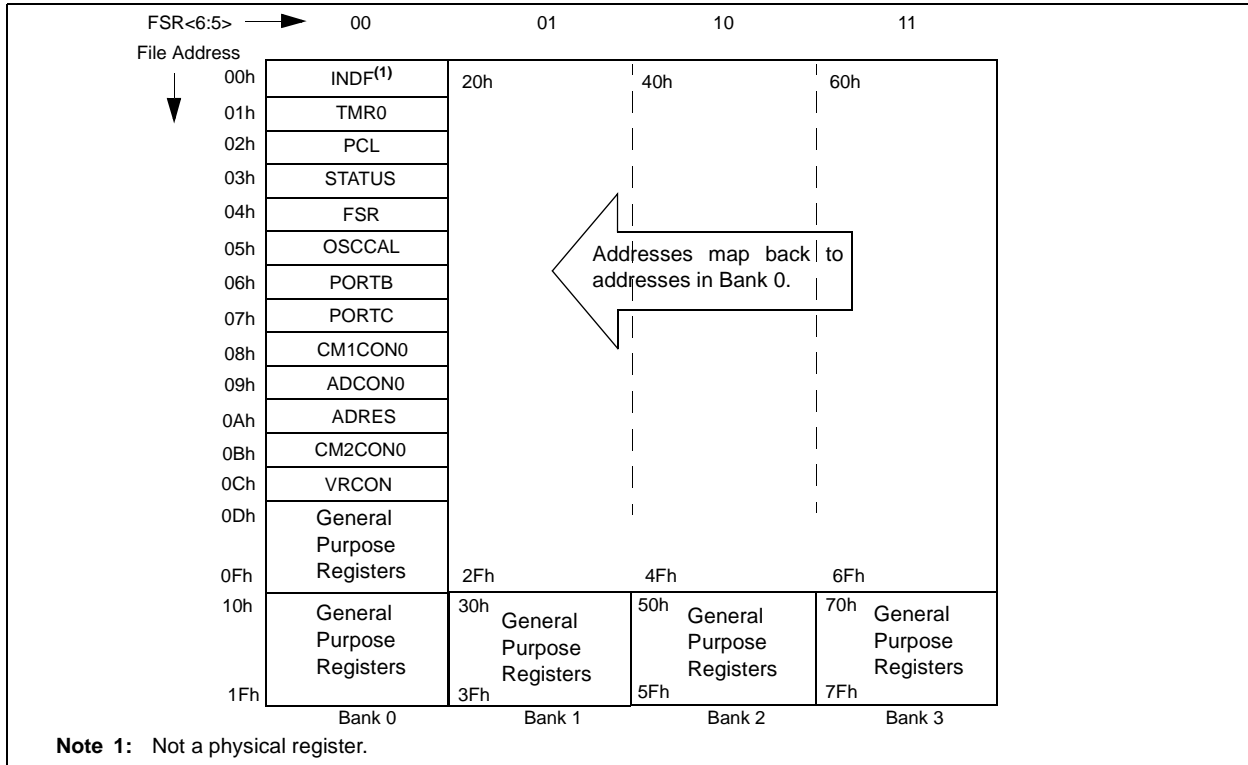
FSR<6:5> 00 01 10 11

File Address

00h INDF$^{(1)}$
01h TMR0
02h PCL
03h STATUS
04h FSR
05h OSCCAL
06h PORTB
07h PORTC
08h CM1CON0
09h ADCON0
0Ah ADRES
0Bh CM2CON0
0Ch VRCON
0Dh General Purpose Registers
0Fh

20h 40h 60h

Addresses map back to addresses in Bank 0.

2Fh 4Fh 6Fh

10h General Purpose Registers 1Fh

30h General Purpose Registers 3Fh

50h General Purpose Registers 5Fh

70h General Purpose Registers 7Fh

Bank 0 Bank 1 Bank 2 Bank 3

**Note 1:** Not a physical register.